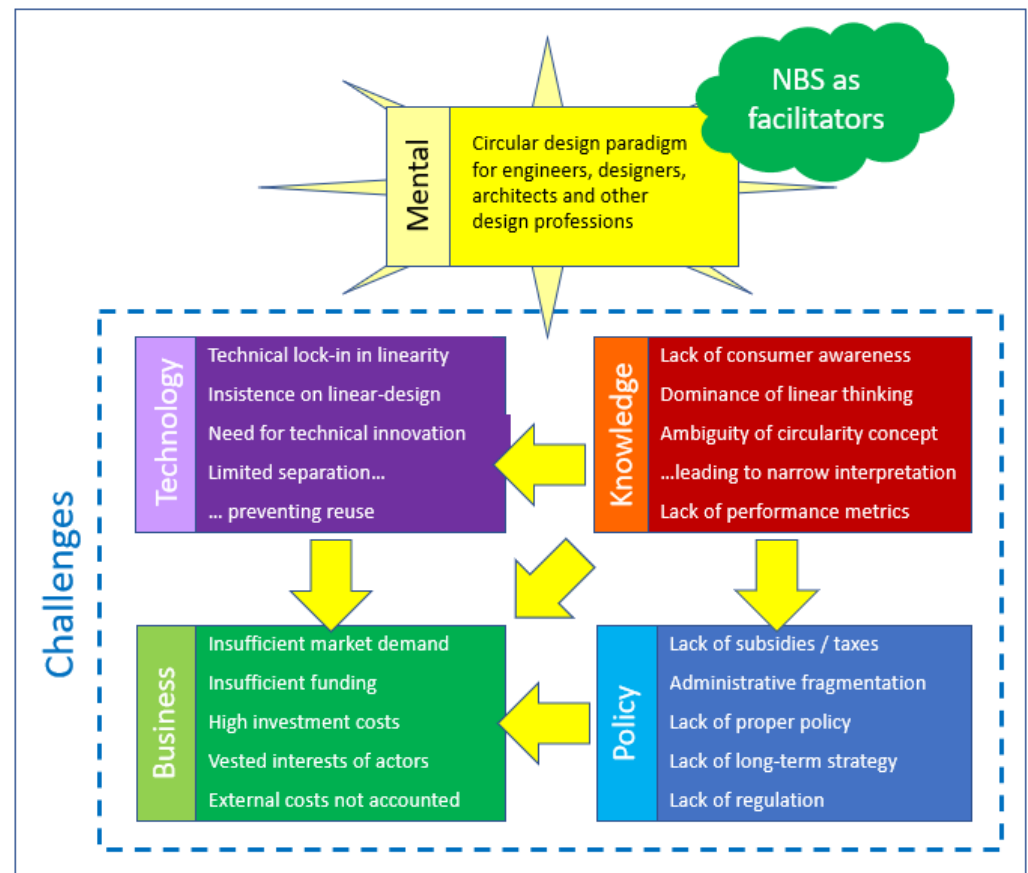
NBS as facilitators

Mental

Circular design paradigm for engineers, designers, architects and other design professions

Challenges

Technology

Technical lock-in in linearity
Insistence on linear-design
Need for technical innovation
Limited separation…
… preventing reuse

Knowledge

Lack of consumer awareness
Dominance of linear thinking
Ambiguity of circularity concept
…leading to narrow interpretation
Lack of performance metrics

Business

Insufficient market demand
Insufficient funding
High investment costs
Vested interests of actors
External costs not accounted

Policy

Lack of subsidies / taxes
Administrative fragmentation
Lack of proper policy
Lack of long-term strategy
Lack of regulation